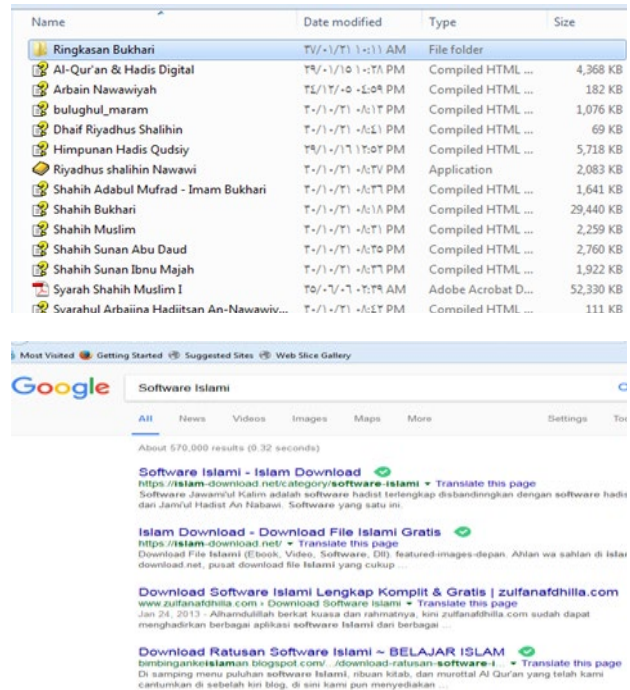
| Name | Date modified | Type | Size |
|---|---|---|---|
| Ringkasan Bukhari | ٢٧/٠١/٢١ ١٠:١١ AM | File folder | |
| Al-Qur'an & Hadis Digital | ٢٩/٠١/١٥ ١٠:٢٨ PM | Compiled HTML ... | 4,368 KB |
| Arbain Nawawiyah | ٢٤/١٢/٠٥ ٠٤:٥٩ PM | Compiled HTML ... | 182 KB |
| bulughul_maram | ٢٠/١٠/٢١ ٠٨:١٢ PM | Compiled HTML ... | 1,076 KB |
| Dhaif Riyadhus Shalihin | ٢٠/١٠/٢١ ٠٨:٤١ PM | Compiled HTML ... | 69 KB |
| Himpunan Hadis Qudsiy | ٢٩/٠١/١٦ ١٢:٥٢ PM | Compiled HTML ... | 5,718 KB |
| Riyadhus shalihin Nawawi | ٢٠/١٠/٢١ ٠٨:٢٧ PM | Application | 2,083 KB |
| Shahih Adabul Mufrad - Imam Bukhari | ٢٠/١٠/٢١ ٠٨:٣٦ PM | Compiled HTML ... | 1,641 KB |
| Shahih Bukhari | ٢٠/١٠/٢١ ٠٨:١٨ PM | Compiled HTML ... | 29,440 KB |
| Shahih Muslim | ٢٠/١٠/٢١ ٠٨:٢١ PM | Compiled HTML ... | 2,259 KB |
| Shahih Sunan Abu Daud | ٢٠/١٠/٢١ ٠٨:٣٥ PM | Compiled HTML ... | 2,760 KB |
| Shahih Sunan Ibnu Majah | ٢٠/١٠/٢١ ٠٨:٣٦ PM | Compiled HTML ... | 1,922 KB |
| Syarah Shahih Muslim I | ٢٥/٠٦/٠٦ ٠٢:٢٩ AM | Adobe Acrobat D... | 52,330 KB |
| Syarahul Arbaiina Hadiitsan An-Nawawiy... | ٢٠/١٠/٢١ ٠٨:٤٢ PM | Compiled HTML ... | 111 KB |

Most Visited Getting Started Suggested Sites Web Slice Gallery

Google Software Islami

All News Videos Images Maps More Settings To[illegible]

About 570,000 results (0.32 seconds)

Software Islami - Islam Download
https://islam-download.net/category/software-islami ▾ Translate this page
Software Jawami'ul Kalim adalah software hadist terlengkap disbandinngkan dengan software hadis dan Jami'ul Hadist An Nabawi. Software yang satu ini.

Islam Download - Download File Islami Gratis
https://islam-download.net/ ▾ Translate this page
Download File Islami (Ebook, Video, Software, Dll). featured-images-depan. Ahlan wa sahlan di Isla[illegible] download.net, pusat download file Islami yang cukup ...

Download Software Islami Lengkap Komplit & Gratis | zulfanafdhilla.com
www.zulfanafdhilla.com › Download Software Islami ▾ Translate this page
Jan 24, 2013 - Alhamdulillah berkat kuasa dan rahmatnya, kini zulfanafdhilla.com sudah dapat menghadirkan berbagai aplikasi software Islami dari berbagai ...

Download Ratusan Software Islami ~ BELAJAR ISLAM
bimbingankeislaman.blogspot.com/.../download-ratusan-software-i... ▾ Translate this page
Di samping menu puluhan software Islami, ribuan kitab, dan murottal Al Qur'an yang telah kami cantumkan di sebelah kiri blog, di sini kami pun menyediakan ...